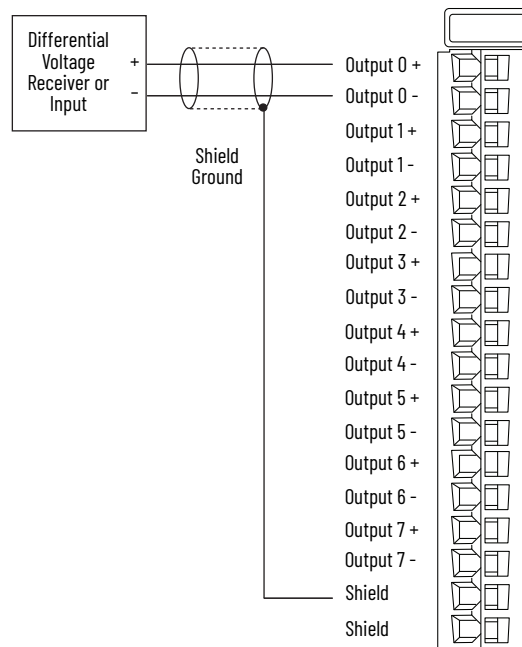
Differential Voltage Receiver or Input

+

-

Shield Ground

Output 0 +

Output 0 -

Output 1 +

Output 1 -

Output 2 +

Output 2 -

Output 3 +

Output 3 -

Output 4 +

Output 4 -

Output 5 +

Output 5 -

Output 6 +

Output 6 -

Output 7 +

Output 7 -

Shield

Shield